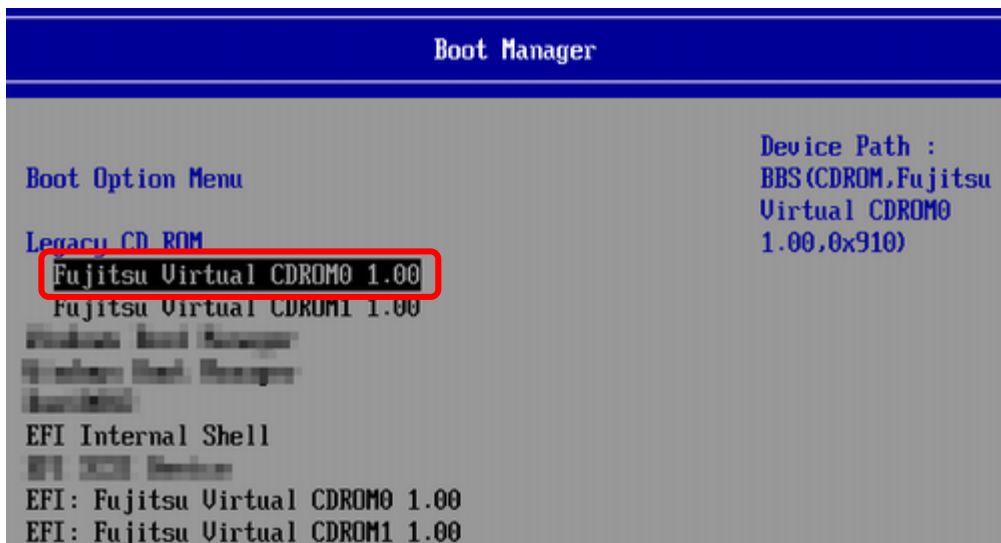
Boot Manager

Boot Option Menu

Legacy CD ROM
Fujitsu Virtual CDROM0 1.00
Fujitsu Virtual CDROM1 1.00
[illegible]
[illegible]
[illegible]
EFI Internal Shell
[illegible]
EFI: Fujitsu Virtual CDROM0 1.00
EFI: Fujitsu Virtual CDROM1 1.00

Device Path :
BBS(CDROM,Fujitsu Virtual CDROM0 1.00,0x910)